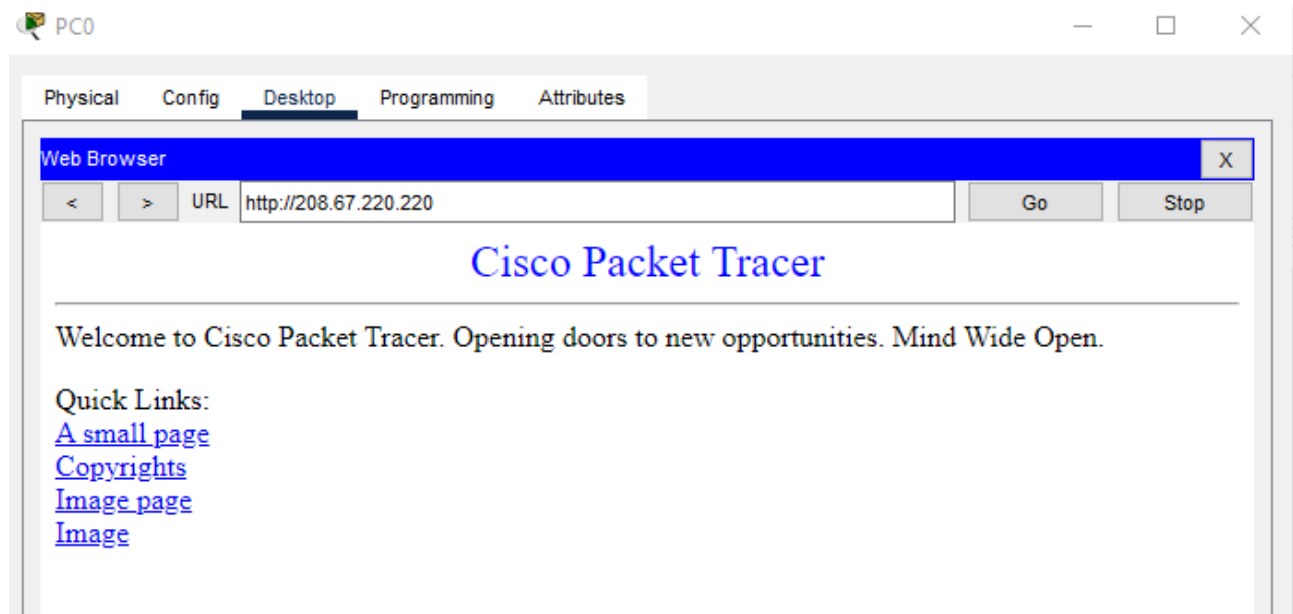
PC0

Physical Config Desktop Programming Attributes

Web Browser X

< > URL http://208.67.220.220 Go Stop

Cisco Packet Tracer

Welcome to Cisco Packet Tracer. Opening doors to new opportunities. Mind Wide Open.

Quick Links:
A small page
Copyrights
Image page
Image